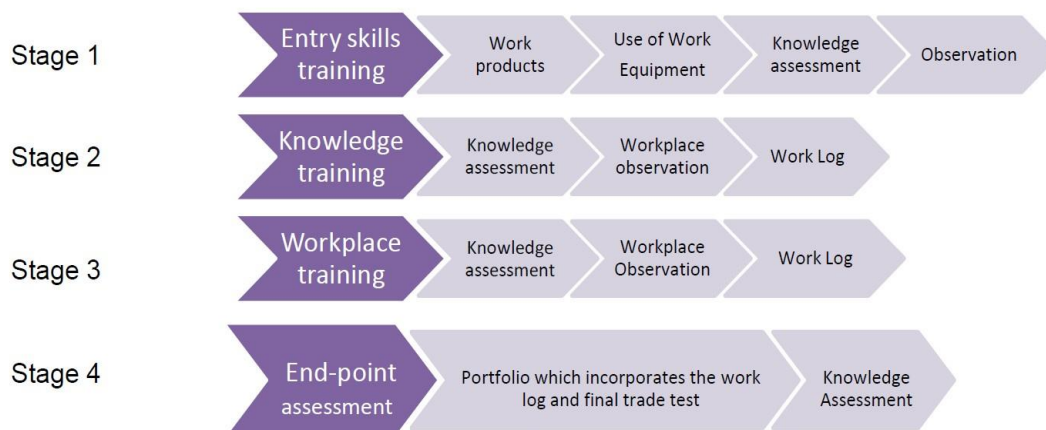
Stage 1

Entry skills training

Work products

Use of Work Equipment

Knowledge assessment

Observation

Stage 2

Knowledge training

Knowledge assessment

Workplace observation

Work Log

Stage 3

Workplace training

Knowledge assessment

Workplace Observation

Work Log

Stage 4

End-point assessment

Portfolio which incorporates the work log and final trade test

Knowledge Assessment